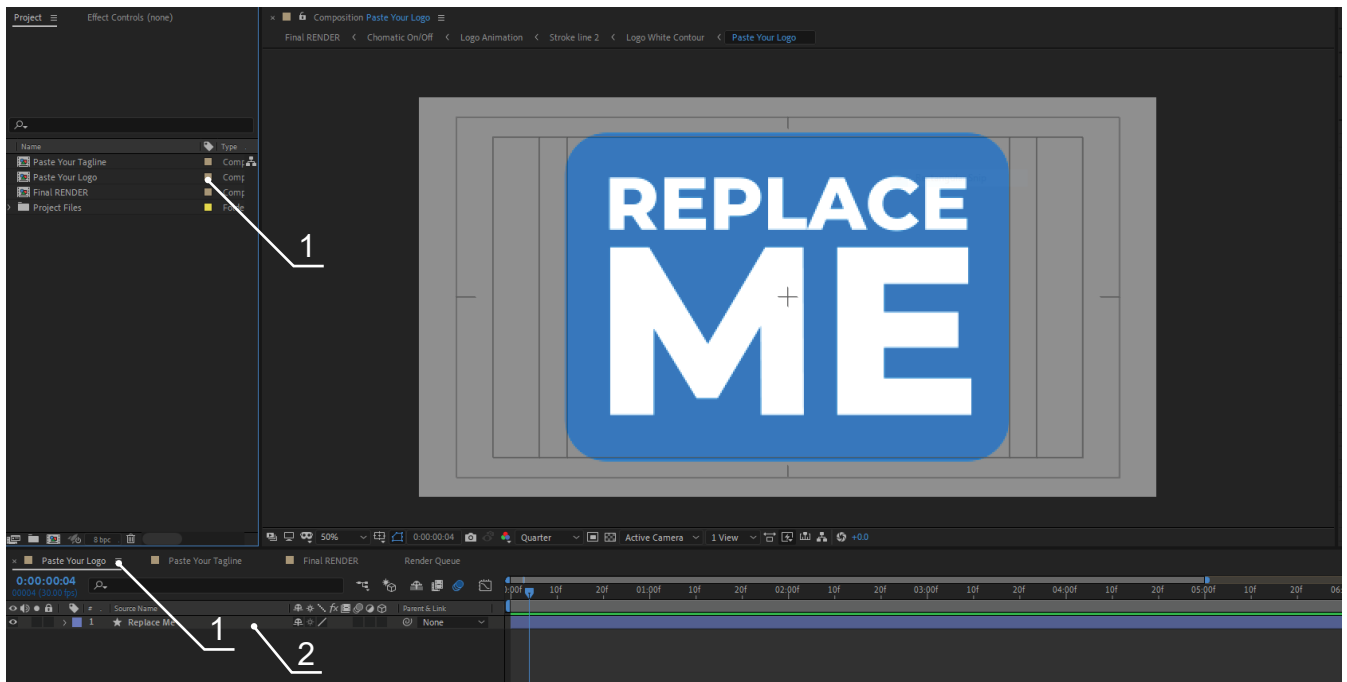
Project ≡ Effect Controls (none)

Name Type
Paste Your Tagline Comp
Paste Your Logo Comp
Final RENDER Comp
Project Files Folde

8 bpc

× Composition Paste Your Logo ≡
Final RENDER < Chomatic On/Off < Logo Animation < Stroke line 2 < Logo White Contour < Paste Your Logo

REPLACE ME

1

50% 0:00:00:04 Quarter Active Camera 1 View +0.0

× Paste Your Logo ≡ Paste Your Tagline Final RENDER Render Queue
0:00:00:04
00004 (30.00 fps)

# Source Name Parent & Link
1 ★ Replace Me None

0:00f 10f 20f 01:00f 10f 20f 02:00f 10f 20f 03:00f 10f 20f 04:00f 10f 20f 05:00f 10f 20f 06:

1
2